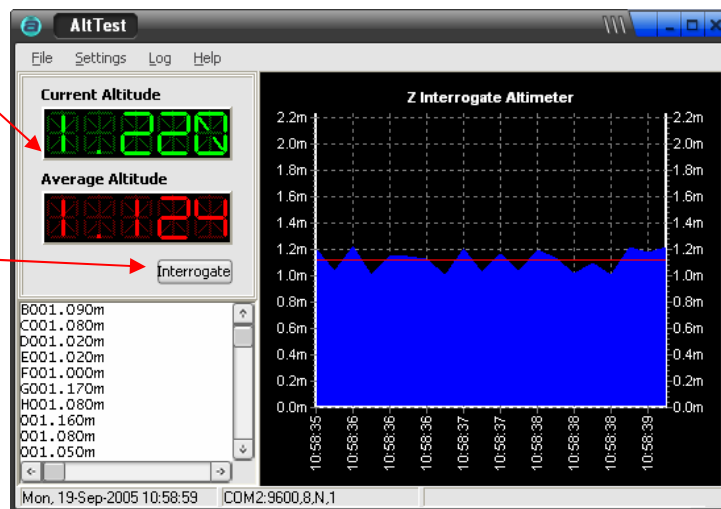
AltTest

File Settings Log Help

Current Altitude

1.22M

Average Altitude

1.124

Interrogate

B001.090m
C001.080m
D001.020m
E001.020m
F001.000m
G001.170m
H001.080m
001.160m
001.080m
001.050m

Z Interrogate Altimeter

2.2m
2.0m
1.8m
1.6m
1.4m
1.2m
1.0m
0.8m
0.6m
0.4m
0.2m
0.0m

10:58:35
10:58:36
10:58:36
10:58:36
10:58:36
10:58:37
10:58:37
10:58:38
10:58:38
10:58:38
10:58:39

Mon, 19-Sep-2005 10:58:59 COM2:9600,8,N,1